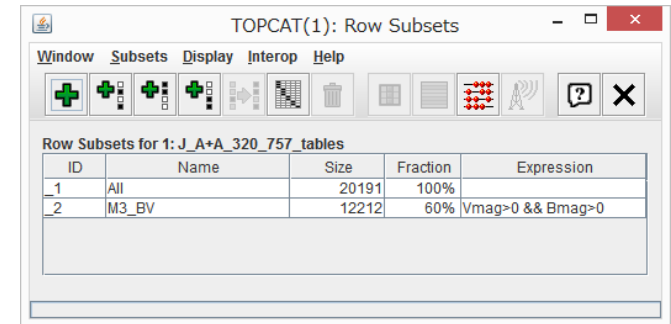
TOPCAT(1): Row Subsets

Window Subsets Display Interop Help

Row Subsets for 1: J_A+A_320_757_tables

| ID | Name | Size | Fraction | Expression |
|---|---|---|---|---|
| _1 | All | 20191 | 100% | |
| _2 | M3_BV | 12212 | 60% | Vmag>0 && Bmag>0 |